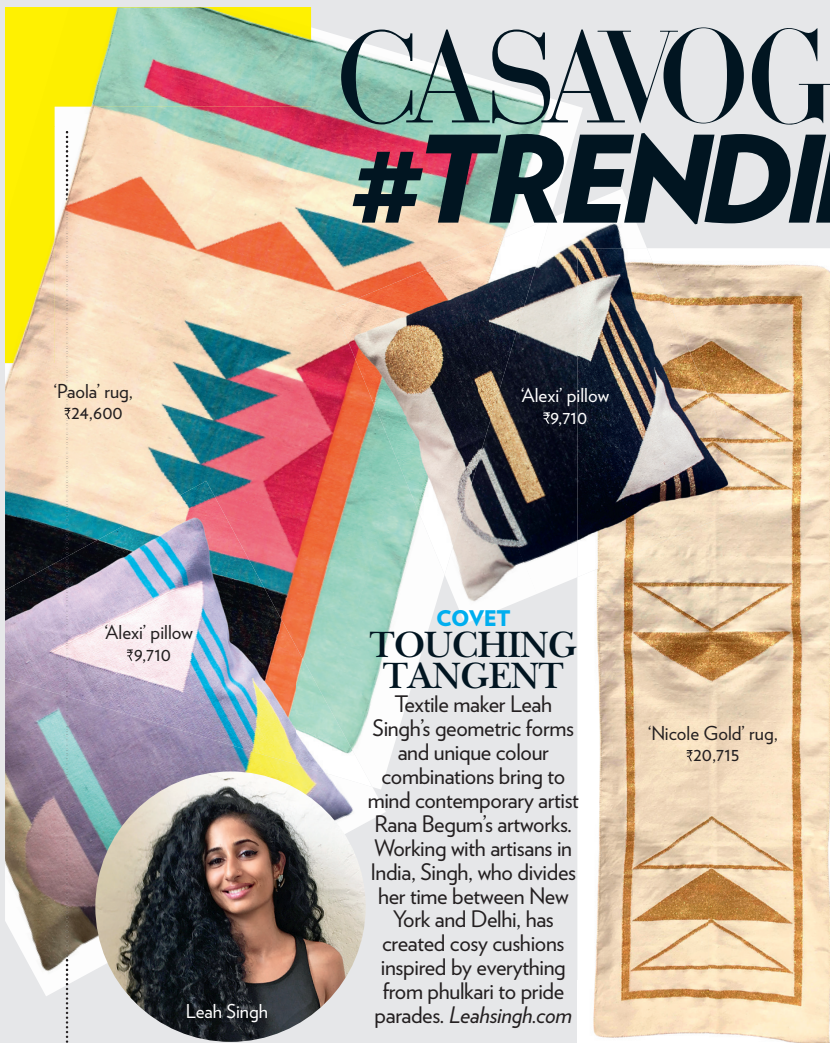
CASAVOG
#TRENDI

'Paola' rug, ₹24,600

'Alexi' pillow ₹9,710

'Alexi' pillow ₹9,710

COVET
TOUCHING TANGENT
Textile maker Leah Singh's geometric forms and unique colour combinations bring to mind contemporary artist Rana Begum's artworks. Working with artisans in India, Singh, who divides her time between New York and Delhi, has created cosy cushions inspired by everything from phulkari to pride parades. Leahsingh.com

'Nicole Gold' rug, ₹20,715

Leah Singh